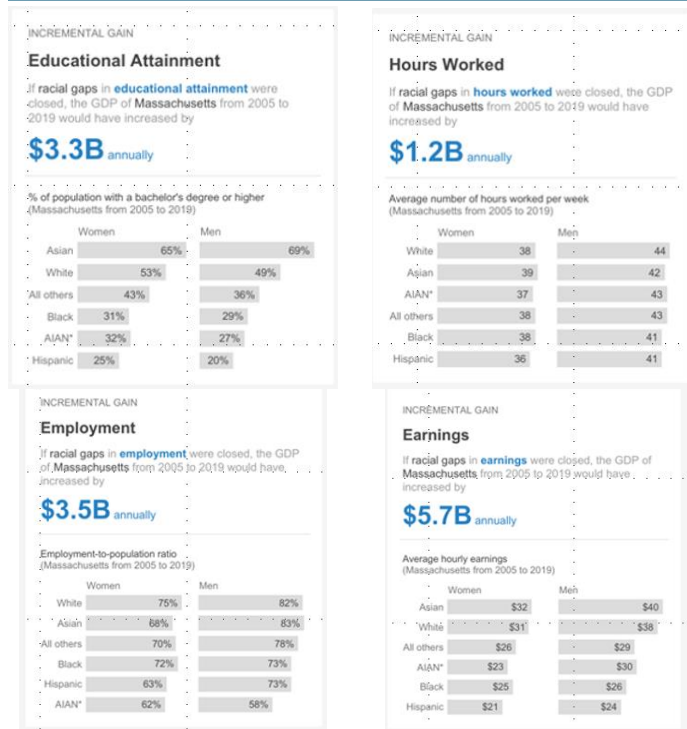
INCREMENTAL GAIN

Educational Attainment

If racial gaps in educational attainment were closed, the GDP of Massachusetts from 2005 to 2019 would have increased by

$3.3B annually

% of population with a bachelor's degree or higher (Massachusetts from 2005 to 2019)

| | Women | Men |
|---|---|---|
| Asian | 65% | 69% |
| White | 53% | 49% |
| All others | 43% | 36% |
| Black | 31% | 29% |
| AIAN* | 32% | 27% |
| Hispanic | 25% | 20% |

INCREMENTAL GAIN

Hours Worked

If racial gaps in hours worked were closed, the GDP of Massachusetts from 2005 to 2019 would have increased by

$1.2B annually

Average number of hours worked per week (Massachusetts from 2005 to 2019)

| | Women | Men |
|---|---|---|
| White | 38 | 44 |
| Asian | 39 | 42 |
| AIAN* | 37 | 43 |
| All others | 38 | 43 |
| Black | 38 | 41 |
| Hispanic | 36 | 41 |

INCREMENTAL GAIN

Employment

If racial gaps in employment were closed, the GDP of Massachusetts from 2005 to 2019 would have increased by

$3.5B annually

Employment-to-population ratio (Massachusetts from 2005 to 2019)

| | Women | Men |
|---|---|---|
| White | 75% | 82% |
| Asian | 68% | 83% |
| All others | 70% | 78% |
| Black | 72% | 73% |
| Hispanic | 63% | 73% |
| AIAN* | 62% | 58% |

INCREMENTAL GAIN

Earnings

If racial gaps in earnings were closed, the GDP of Massachusetts from 2005 to 2019 would have increased by

$5.7B annually

Average hourly earnings (Massachusetts from 2005 to 2019)

| | Women | Men |
|---|---|---|
| Asian | $32 | $40 |
| White | $31 | $38 |
| All others | $26 | $29 |
| AIAN* | $23 | $30 |
| Black | $25 | $26 |
| Hispanic | $21 | $24 |